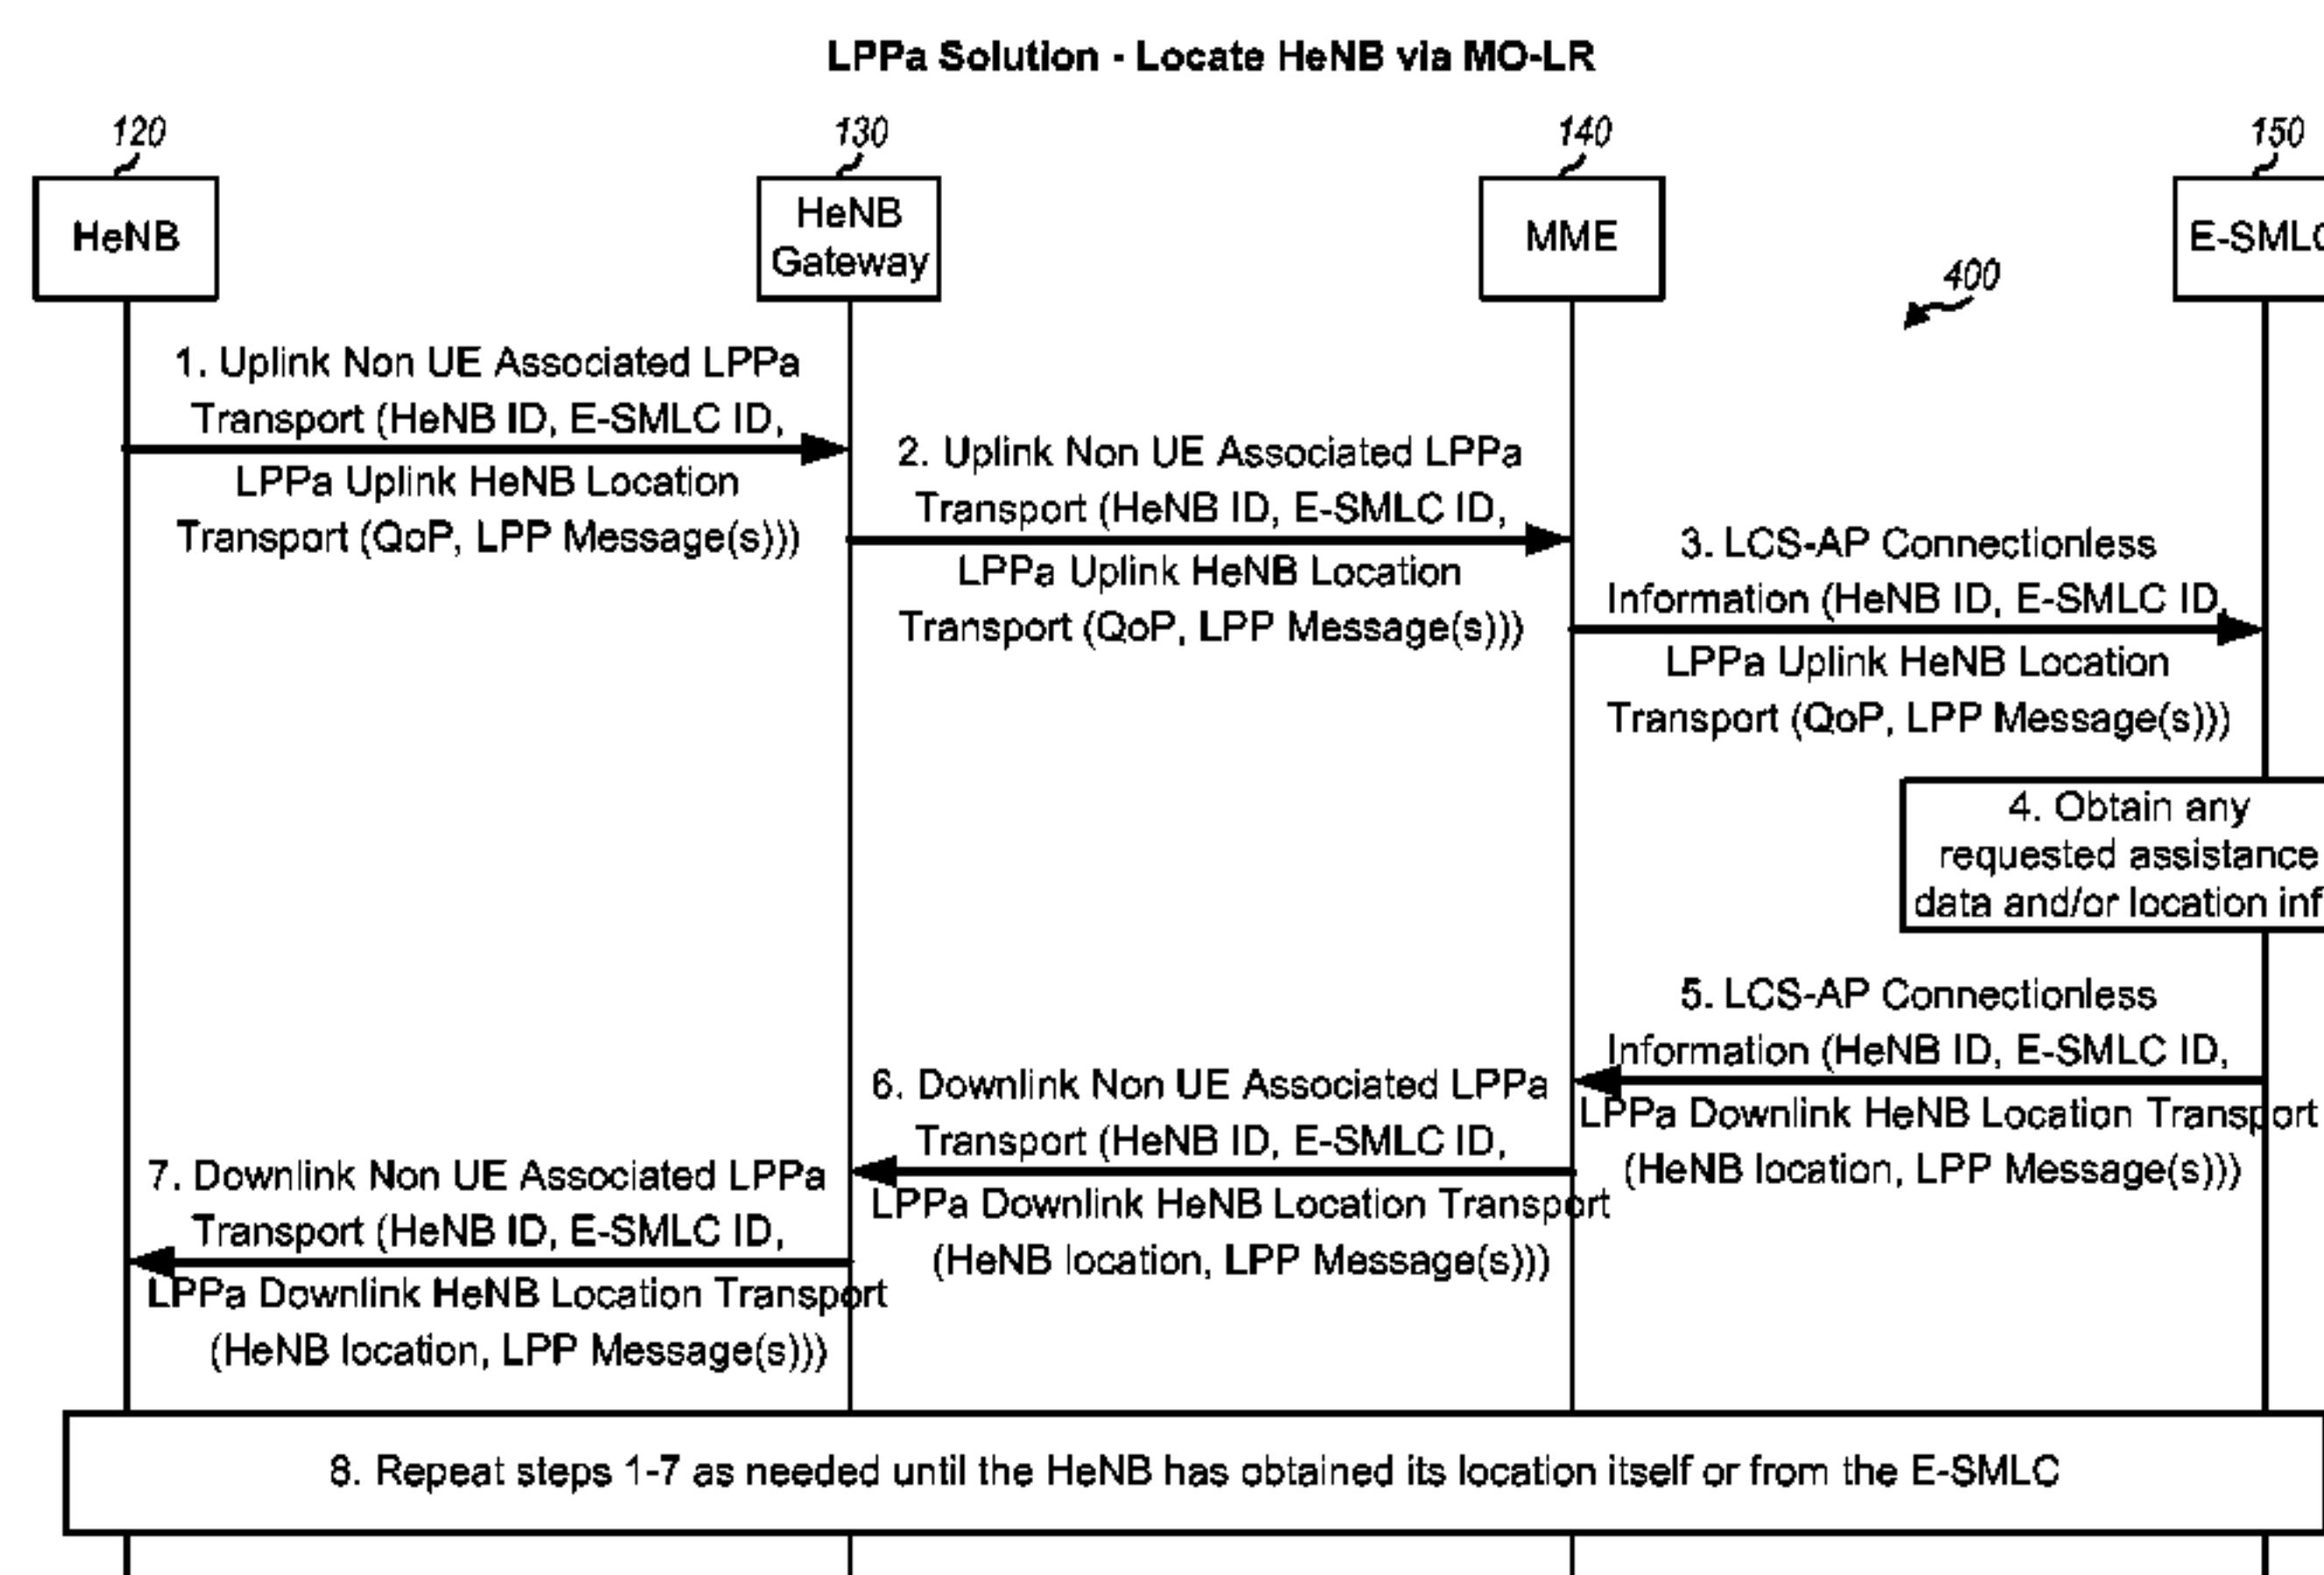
LPPa Solution - Locate HeNB via MO-LR

120
HeNB

130
HeNB Gateway

140
MME

150
E-SMLC

400

1. Uplink Non UE Associated LPPa Transport (HeNB ID, E-SMLC ID, LPPa Uplink HeNB Location Transport (QoP, LPP Message(s)))

2. Uplink Non UE Associated LPPa Transport (HeNB ID, E-SMLC ID, LPPa Uplink HeNB Location Transport (QoP, LPP Message(s)))

3. LCS-AP Connectionless Information (HeNB ID, E-SMLC ID, LPPa Uplink HeNB Location Transport (QoP, LPP Message(s)))

4. Obtain any requested assistance data and/or location inf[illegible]

5. LCS-AP Connectionless Information (HeNB ID, E-SMLC ID, LPPa Downlink HeNB Location Transport (HeNB location, LPP Message(s)))

6. Downlink Non UE Associated LPPa Transport (HeNB ID, E-SMLC ID, LPPa Downlink HeNB Location Transport (HeNB location, LPP Message(s)))

7. Downlink Non UE Associated LPPa Transport (HeNB ID, E-SMLC ID, LPPa Downlink HeNB Location Transport (HeNB location, LPP Message(s)))

8. Repeat steps 1-7 as needed until the HeNB has obtained its location itself or from the E-SMLC